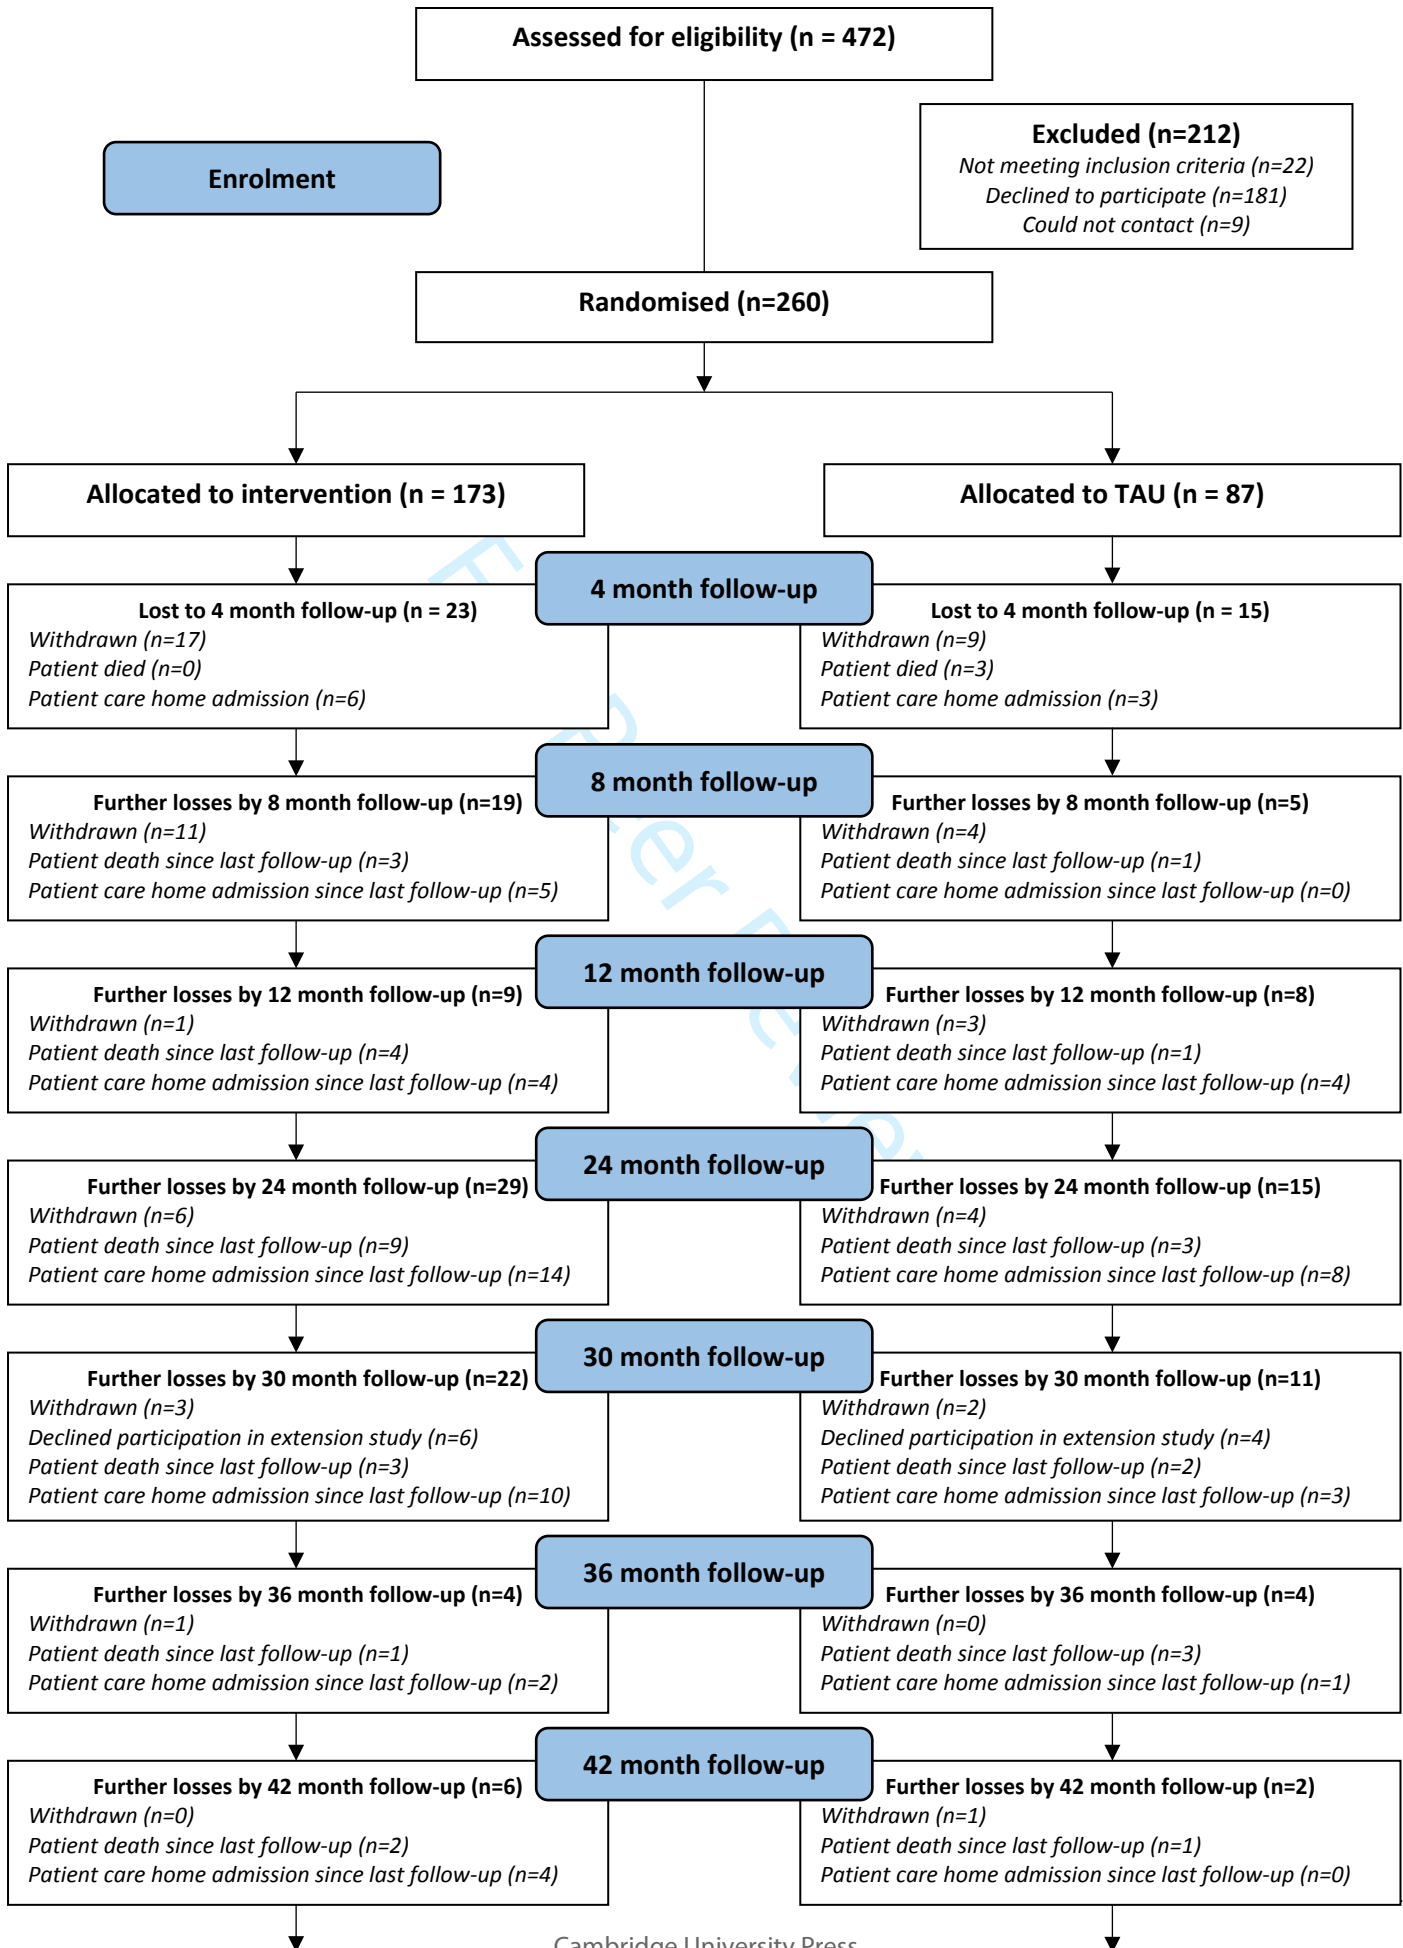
Assessed for eligibility (n = 472)

Enrolment

Excluded (n=212)
Not meeting inclusion criteria (n=22)
Declined to participate (n=181)
Could not contact (n=9)

Randomised (n=260)

Allocated to intervention (n = 173)

Allocated to TAU (n = 87)

4 month follow-up

Lost to 4 month follow-up (n = 23)
Withdrawn (n=17)
Patient died (n=0)
Patient care home admission (n=6)

Lost to 4 month follow-up (n = 15)
Withdrawn (n=9)
Patient died (n=3)
Patient care home admission (n=3)

8 month follow-up

Further losses by 8 month follow-up (n=19)
Withdrawn (n=11)
Patient death since last follow-up (n=3)
Patient care home admission since last follow-up (n=5)

Further losses by 8 month follow-up (n=5)
Withdrawn (n=4)
Patient death since last follow-up (n=1)
Patient care home admission since last follow-up (n=0)

12 month follow-up

Further losses by 12 month follow-up (n=9)
Withdrawn (n=1)
Patient death since last follow-up (n=4)
Patient care home admission since last follow-up (n=4)

Further losses by 12 month follow-up (n=8)
Withdrawn (n=3)
Patient death since last follow-up (n=1)
Patient care home admission since last follow-up (n=4)

24 month follow-up

Further losses by 24 month follow-up (n=29)
Withdrawn (n=6)
Patient death since last follow-up (n=9)
Patient care home admission since last follow-up (n=14)

Further losses by 24 month follow-up (n=15)
Withdrawn (n=4)
Patient death since last follow-up (n=3)
Patient care home admission since last follow-up (n=8)

30 month follow-up

Further losses by 30 month follow-up (n=22)
Withdrawn (n=3)
Declined participation in extension study (n=6)
Patient death since last follow-up (n=3)
Patient care home admission since last follow-up (n=10)

Further losses by 30 month follow-up (n=11)
Withdrawn (n=2)
Declined participation in extension study (n=4)
Patient death since last follow-up (n=2)
Patient care home admission since last follow-up (n=3)

36 month follow-up

Further losses by 36 month follow-up (n=4)
Withdrawn (n=1)
Patient death since last follow-up (n=1)
Patient care home admission since last follow-up (n=2)

Further losses by 36 month follow-up (n=4)
Withdrawn (n=0)
Patient death since last follow-up (n=3)
Patient care home admission since last follow-up (n=1)

42 month follow-up

Further losses by 42 month follow-up (n=6)
Withdrawn (n=0)
Patient death since last follow-up (n=2)
Patient care home admission since last follow-up (n=4)

Further losses by 42 month follow-up (n=2)
Withdrawn (n=1)
Patient death since last follow-up (n=1)
Patient care home admission since last follow-up (n=0)

For Peer Review

Cambridge University Press